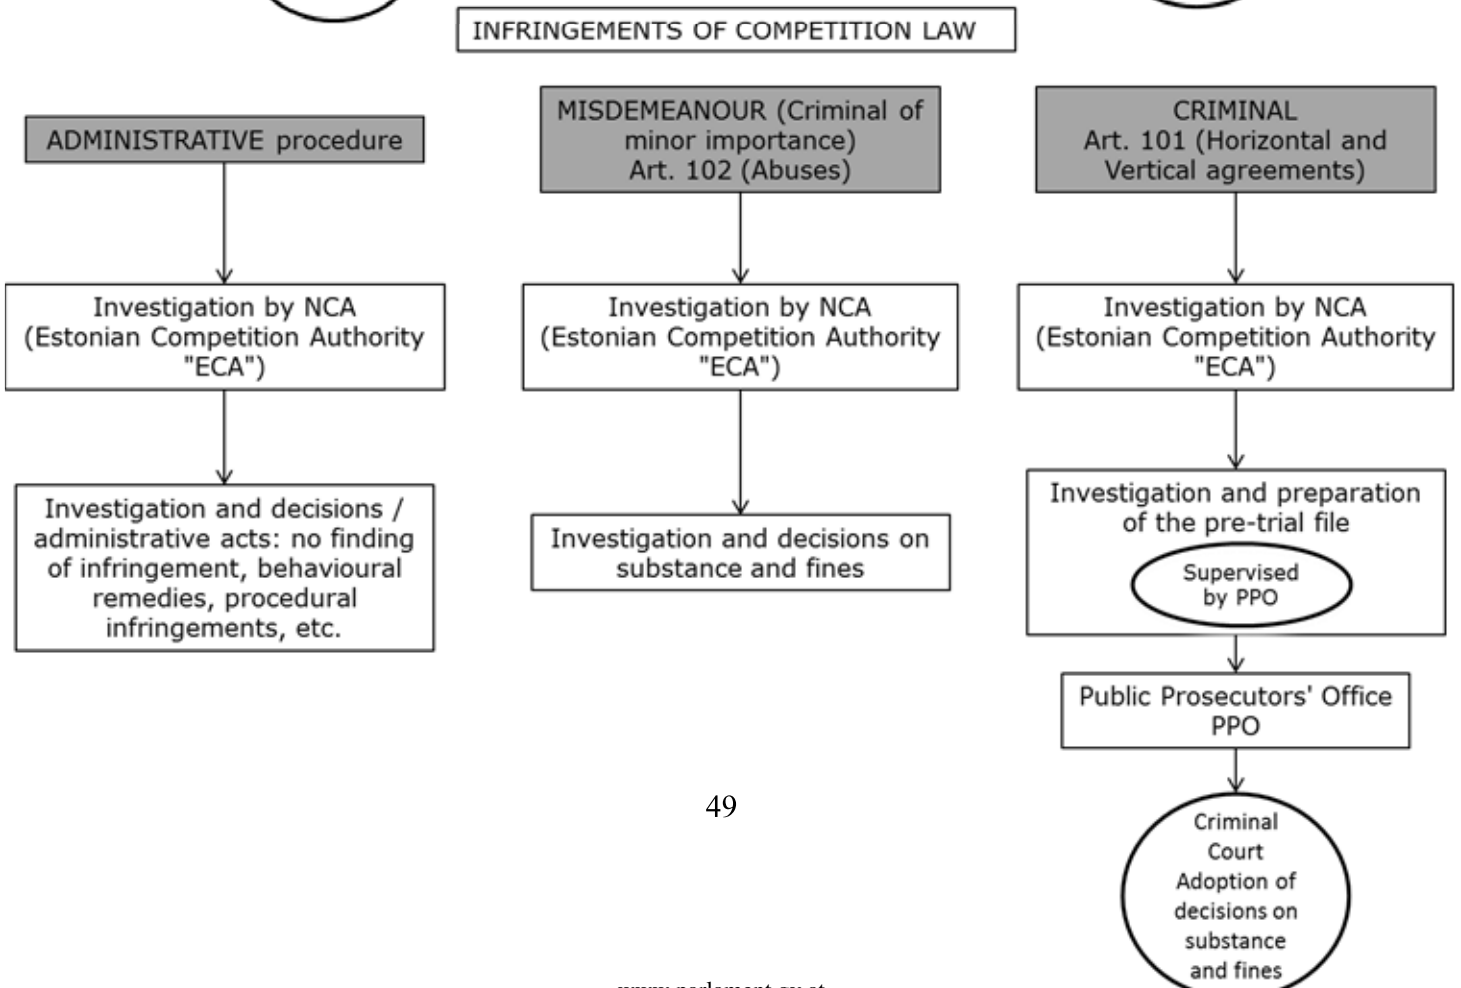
INFRINGEMENTS OF COMPETITION LAW

ADMINISTRATIVE procedure

Investigation by NCA (Estonian Competition Authority "ECA")

Investigation and decisions / administrative acts: no finding of infringement, behavioural remedies, procedural infringements, etc.

MISDEMEANOUR (Criminal of minor importance) Art. 102 (Abuses)

Investigation by NCA (Estonian Competition Authority "ECA")

Investigation and decisions on substance and fines

CRIMINAL Art. 101 (Horizontal and Vertical agreements)

Investigation by NCA (Estonian Competition Authority "ECA")

Investigation and preparation of the pre-trial file

Supervised by PPO

Public Prosecutors' Office PPO

Criminal Court Adoption of decisions on substance and fines

49

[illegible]